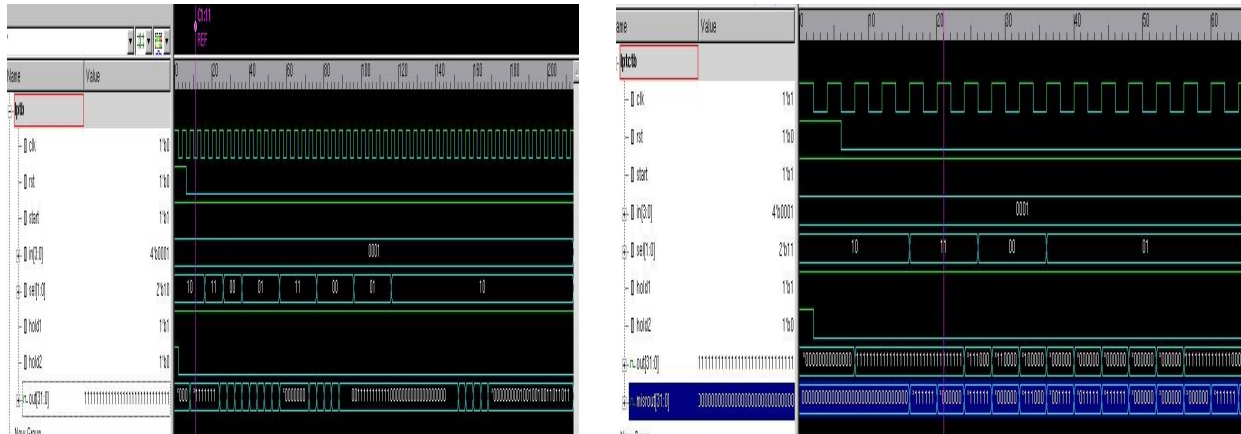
Ck1
REF

Name | Value
0 20 40 60 80 100 120 140 160 180 200
tb
clk 1'b0
rst 1'b0
start 1'b1
in[3:0] 4'b0001
0001
sel[1:0] 2'b10
10 11 00 01 11 00 01 10
hold1 1'b1
hold2 1'b0
out[31:0] 1111111111111111111111
'000 '111111 '000000 0011111111111100000000000000000 '0000000001001001001101011
New Group

Name | Value
0 10 20 30 40 50 60
tb
clk 1'b1
rst 1'b0
start 1'b1
in[3:0] 4'b0001
0001
sel[1:0] 2'b11
10 11 00 01
hold1 1'b1
hold2 1'b0
out[31:0] 1111111111111111111111111
'000000000000 1111111111111111111111111111 '111000 '110000 '100000 '000000 '000000 '000000 '000000 '000000 1111111111111
misrout[31:0] 000000000000000000000000000
00000000000000000000000000000000 '111111 '000000 '111111 '000000 '111000 '001111 '011111 '111111 '000000 '000000 '000000 '111111
New Group